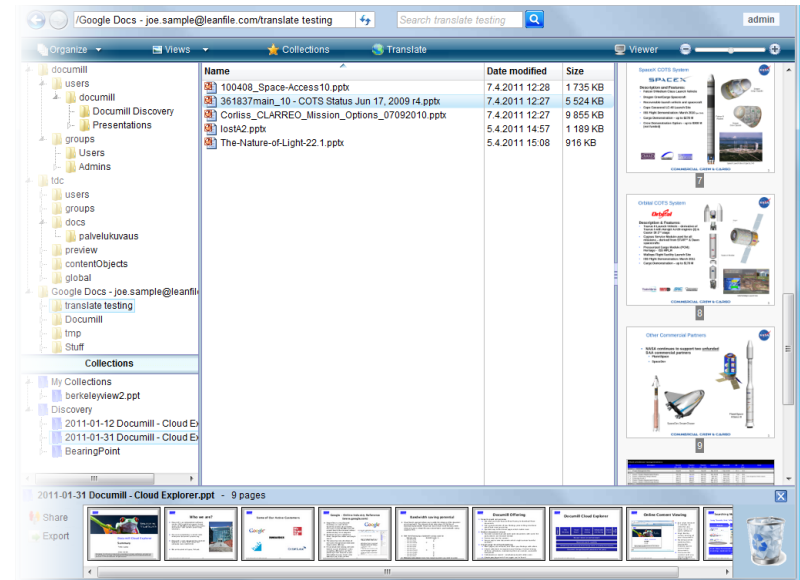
/Google Docs - joe.sample@leanfile.com/translate testing

Search translate testing

admin

Organize Views Collections Translate Viewer

documill
users
documill
Documill Discovery
Presentations
groups
Users
Admins
tdc
users
groups
docs
palvelukuvaus
preview
contentObjects
global
Google Docs - joe.sample@leanfil
translate testing
Documill
tmp
Stuff

| Name | Date modified | Size |
|---|---|---|
| 100408_Space-Access10.pptx | 7.4.2011 12:28 | 1 735 KB |
| 361837main_10 - COTS Status Jun 17, 2009 r4.pptx | 7.4.2011 12:27 | 5 524 KB |
| Corliss_CLARREO_Mission_Options_07092010.pptx | 7.4.2011 12:27 | 9 855 KB |
| lostA2.pptx | 5.4.2011 14:57 | 1 189 KB |
| The-Nature-of-Light-22.1.pptx | 5.4.2011 15:08 | 916 KB |

SpaceX COTS System
SPACEX
7

Orbital COTS System
8

Other Commercial Partners
9

Collections
My Collections
berkeleyview2.ppt
Discovery
2011-01-12 Documill - Cloud Ex
2011-01-31 Documill - Cloud Ex
BearingPoint

2011-01-31 Documill - Cloud Explorer.ppt - 9 pages

Share
Export

Who we are?
Documill Offering
Documill Cloud Explorer
Online Content Viewing